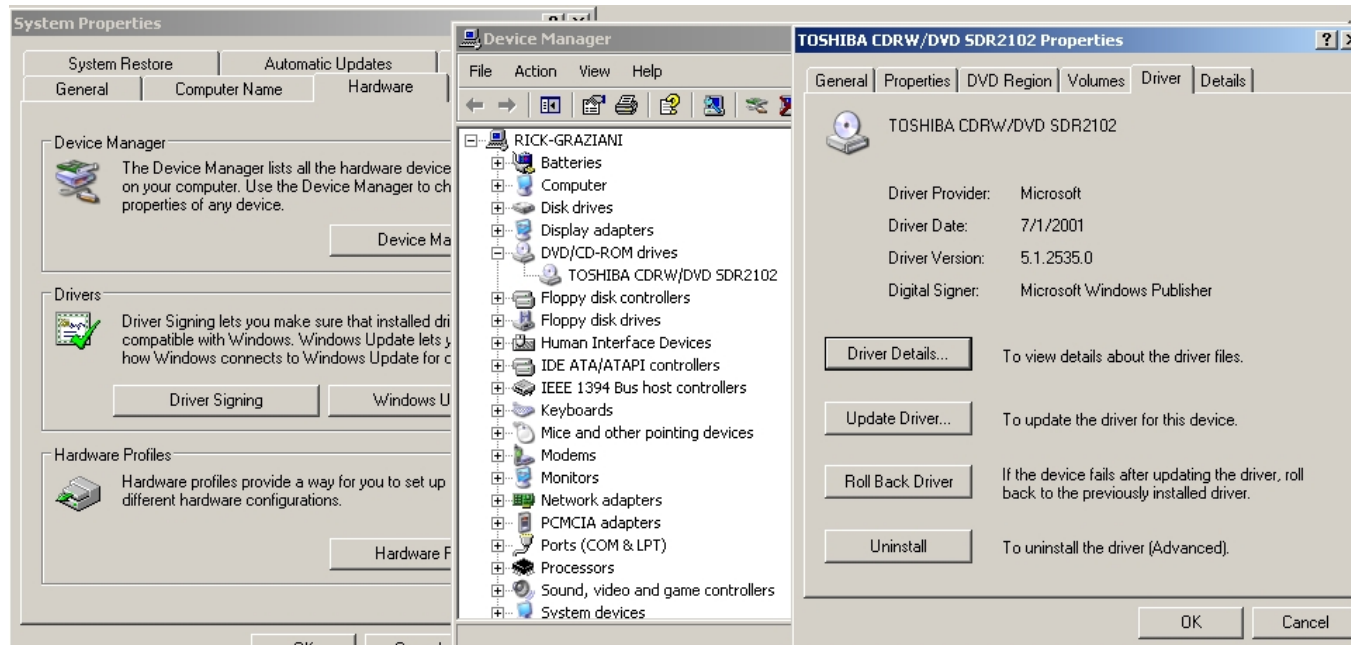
System Properties

?

System Restore | Automatic Updates
General | Computer Name | Hardware

Device Manager
The Device Manager lists all the hardware device on your computer. Use the Device Manager to ch properties of any device.

Device Ma

Drivers
Driver Signing lets you make sure that installed dri compatible with Windows. Windows Update lets y how Windows connects to Windows Update for c

Driver Signing | Windows U

Hardware Profiles
Hardware profiles provide a way for you to set up different hardware configurations.

Hardware P

Device Manager

File Action View Help

RICK-GRAZIANI
Batteries
Computer
Disk drives
Display adapters
DVD/CD-ROM drives
TOSHIBA CDRW/DVD SDR2102
Floppy disk controllers
Floppy disk drives
Human Interface Devices
IDE ATA/ATAPI controllers
IEEE 1394 Bus host controllers
Keyboards
Mice and other pointing devices
Modems
Monitors
Network adapters
PCMCIA adapters
Ports (COM & LPT)
Processors
Sound, video and game controllers
System devices

TOSHIBA CDRW/DVD SDR2102 Properties

?

General | Properties | DVD Region | Volumes | Driver | Details

TOSHIBA CDRW/DVD SDR2102

Driver Provider: Microsoft
Driver Date: 7/1/2001
Driver Version: 5.1.2535.0
Digital Signer: Microsoft Windows Publisher

Driver Details... To view details about the driver files.

Update Driver... To update the driver for this device.

Roll Back Driver If the device fails after updating the driver, roll back to the previously installed driver.

Uninstall To uninstall the driver (Advanced).

OK | Cancel